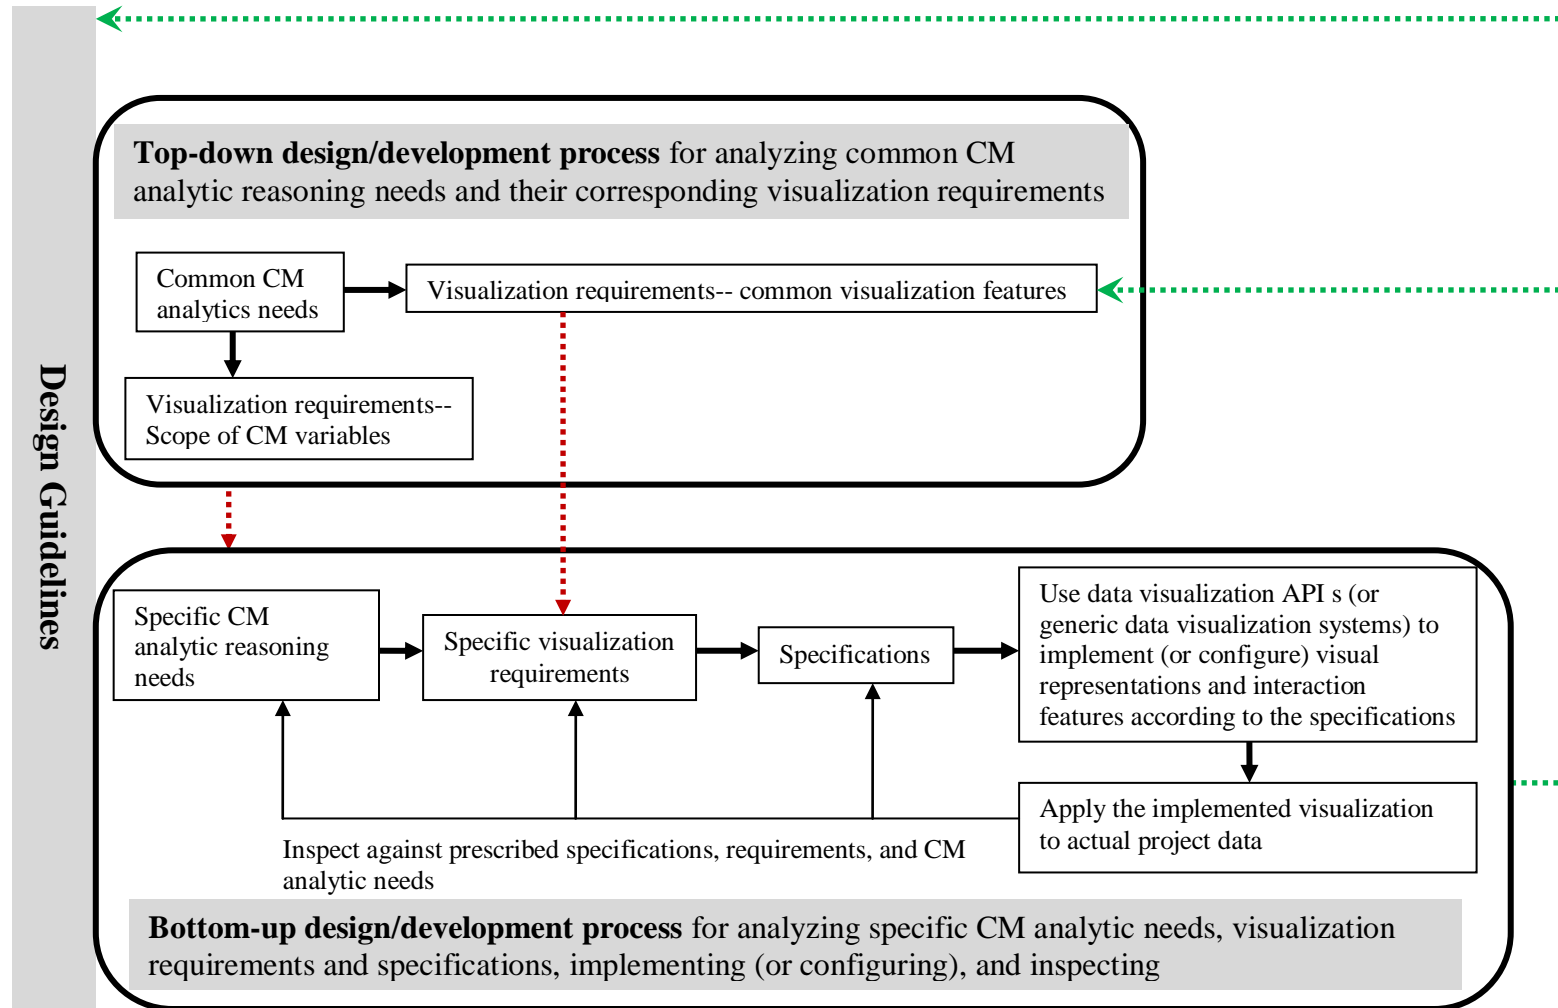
Design Guidelines

**Top-down design/development process** for analyzing common CM analytic reasoning needs and their corresponding visualization requirements

Common CM analytics needs

Visualization requirements-- common visualization features

Visualization requirements-- Scope of CM variables

Specific CM analytic reasoning needs

Specific visualization requirements

Specifications

Use data visualization API s (or generic data visualization systems) to implement (or configure) visual representations and interaction features according to the specifications

Apply the implemented visualization to actual project data

Inspect against prescribed specifications, requirements, and CM analytic needs

**Bottom-up design/development process** for analyzing specific CM analytic needs, visualization requirements and specifications, implementing (or configuring), and inspecting